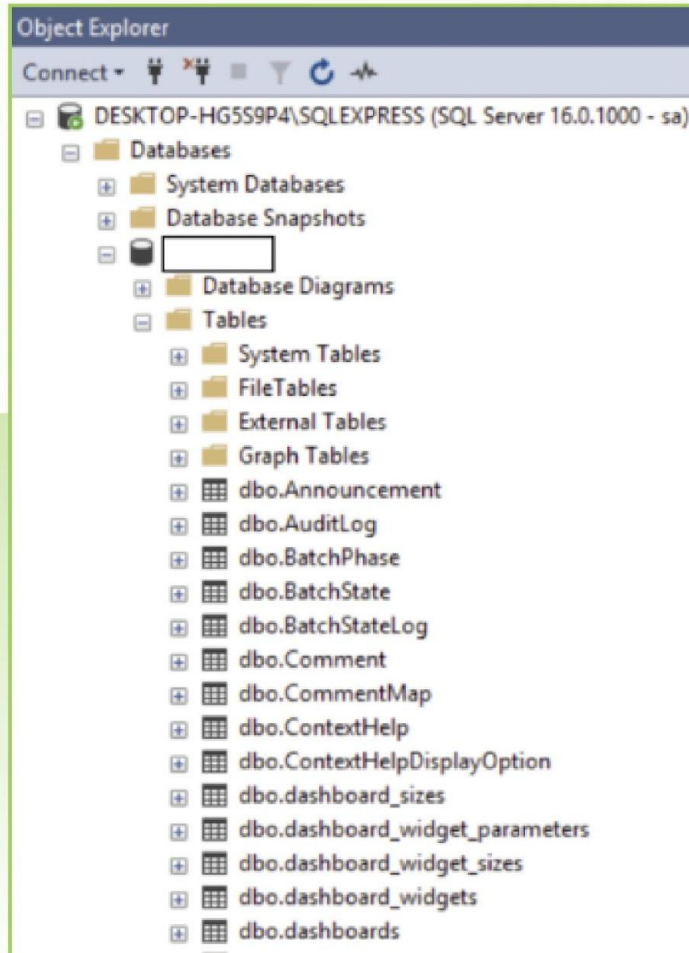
Object Explorer

Connect ▾

DESKTOP-HG5S9P4\SQLEXPRESS (SQL Server 16.0.1000 - sa)
Databases
System Databases
Database Snapshots
Database Diagrams
Tables
System Tables
FileTables
External Tables
Graph Tables
dbo.Announcement
dbo.AuditLog
dbo.BatchPhase
dbo.BatchState
dbo.BatchStateLog
dbo.Comment
dbo.CommentMap
dbo.ContextHelp
dbo.ContextHelpDisplayOption
dbo.dashboard_sizes
dbo.dashboard_widget_parameters
dbo.dashboard_widget_sizes
dbo.dashboard_widgets
dbo.dashboards